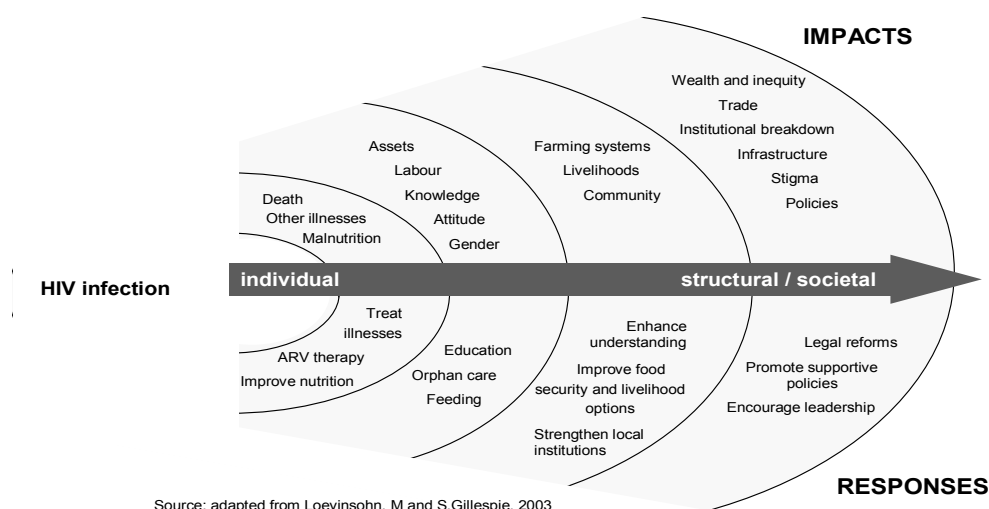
IMPACTS

Wealth and inequity
Trade
Institutional breakdown
Infrastructure
Stigma
Policies

Assets
Labour
Knowledge
Attitude
Gender

Farming systems
Livelihoods
Community

Death
Other illnesses
Malnutrition

HIV infection

individual

structural / societal

Treat illnesses
ARV therapy
Improve nutrition

Education
Orphan care
Feeding

Enhance understanding
Improve food security and livelihood options
Strengthen local institutions

Legal reforms
Promote supportive policies
Encourage leadership

RESPONSES

Source: adapted from Loevinsohn, M and S.Gillespie, 2003